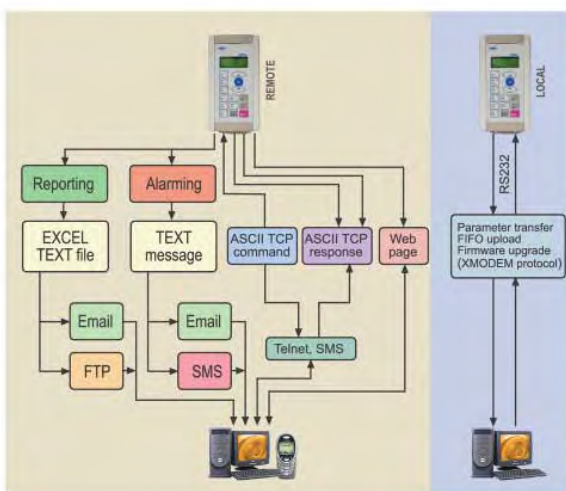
REMOTE

Reporting

Alarming

EXCEL TEXT file

TEXT message

ASCII TCP command

ASCII TCP response

Web page

Email

Email

FTP

SMS

Telnet, SMS

LOCAL

RS232

Parameter transfer
FIFO upload
Firmware upgrade
(XMODEM protocol)